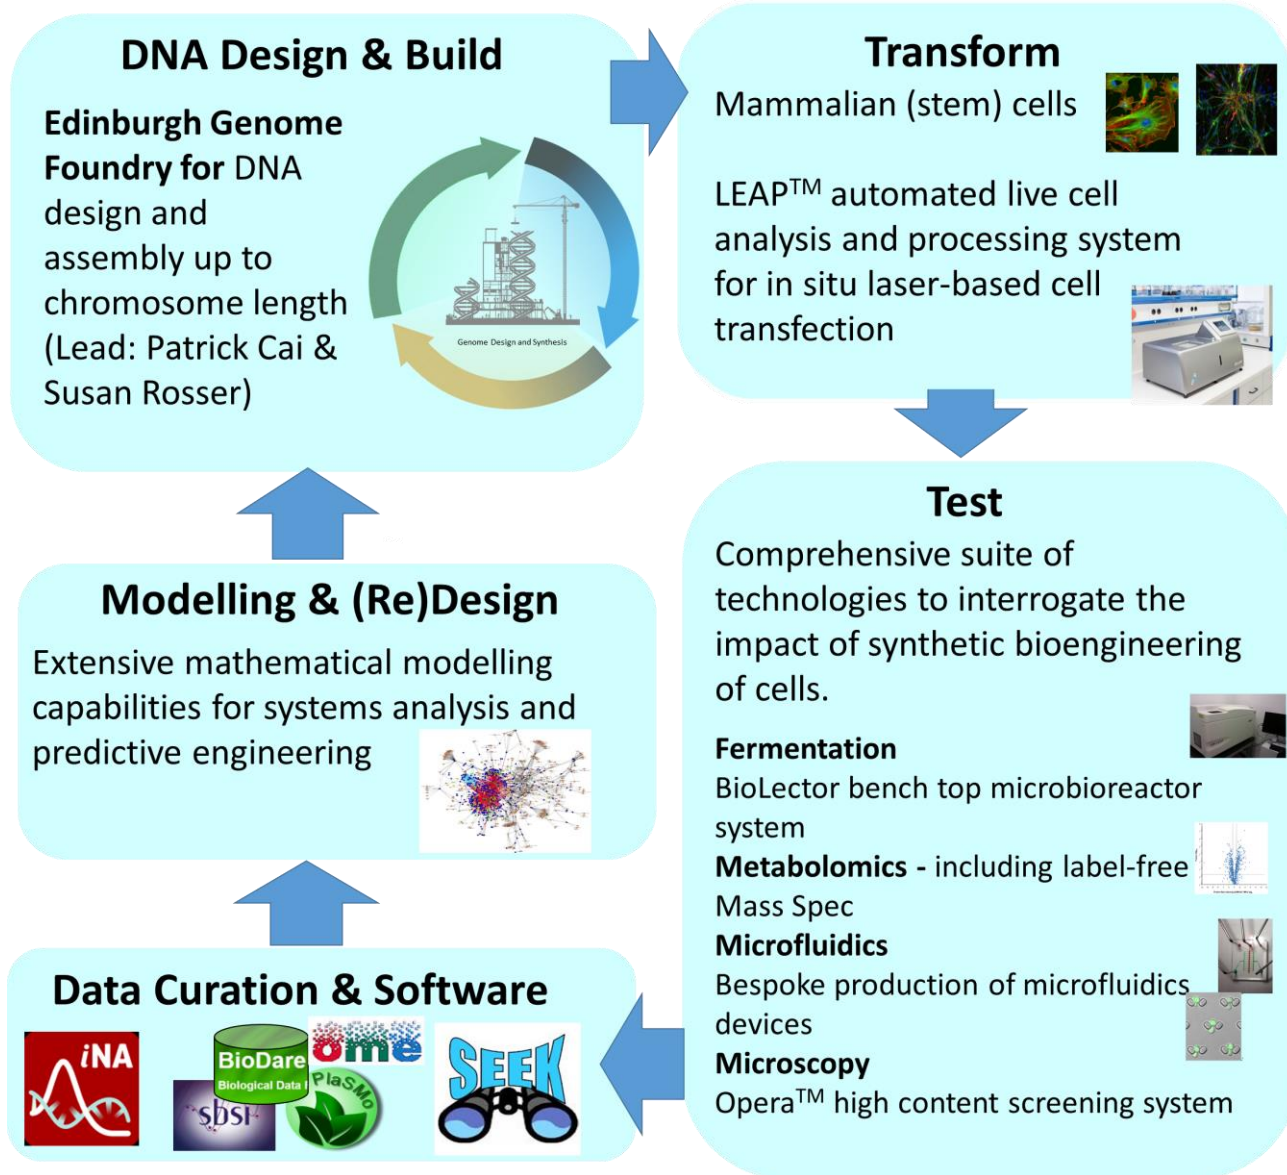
DNA Design & Build

Edinburgh Genome Foundry for DNA design and assembly up to chromosome length (Lead: Patrick Cai & Susan Rosser)

Genome Design and Synthesis

Transform

Mammalian (stem) cells

LEAP$^{TM}$ automated live cell analysis and processing system for in situ laser-based cell transfection

Test

Comprehensive suite of technologies to interrogate the impact of synthetic bioengineering of cells.

Fermentation
BioLector bench top microbioreactor system
Metabolomics - including label-free Mass Spec
Microfluidics
Bespoke production of microfluidics devices
Microscopy
Opera$^{TM}$ high content screening system

Modelling & (Re)Design

Extensive mathematical modelling capabilities for systems analysis and predictive engineering

Data Curation & Software

iNA

BioDare
Biological Data

ome

SBSI

PlaSMo

SEEK